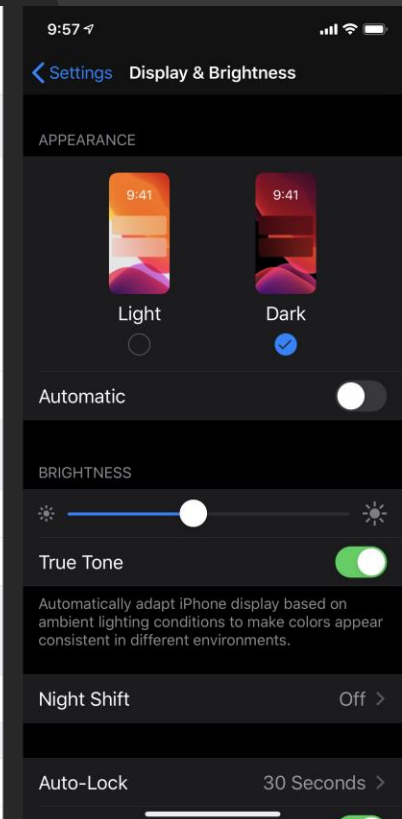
9:57

Settings Display & Brightness

APPEARANCE

9:41

9:41

Light

Dark

Automatic

BRIGHTNESS

True Tone

Automatically adapt iPhone display based on ambient lighting conditions to make colors appear consistent in different environments.

Night Shift Off

Auto-Lock 30 Seconds